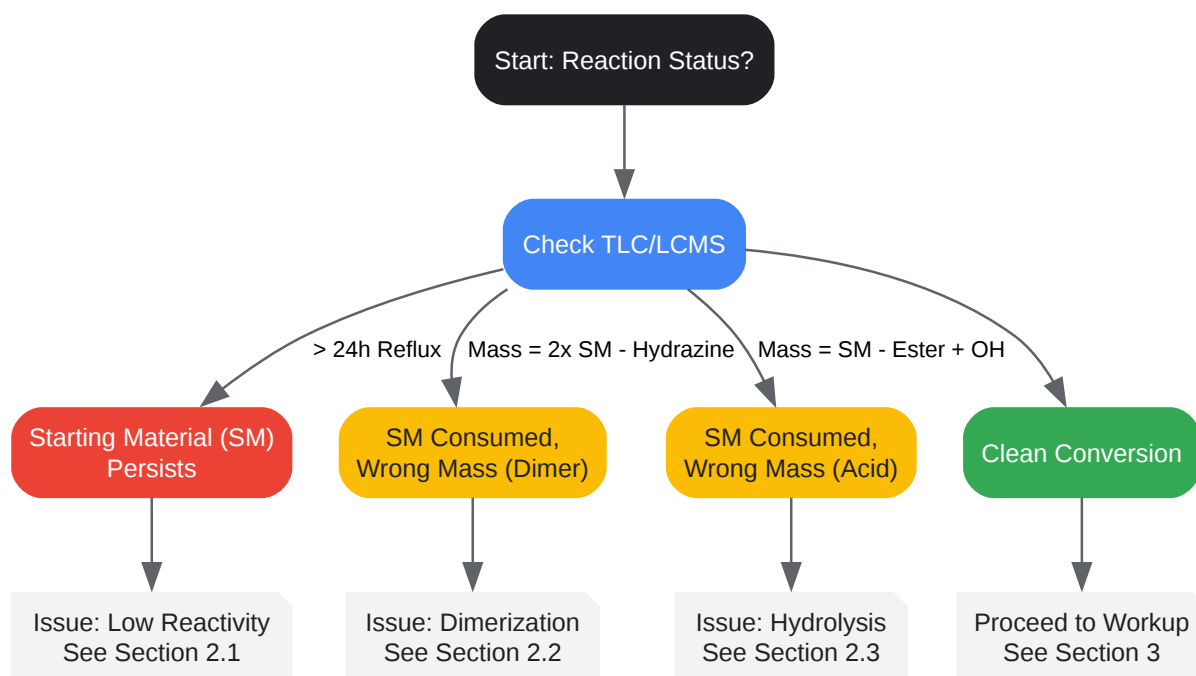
Start: Reaction Status?

Check TLC/LCMS

> 24h Reflux

Mass = 2x SM - Hydrazine

Mass = SM - Ester + OH

Starting Material (SM) Persists

SM Consumed, Wrong Mass (Dimer)

SM Consumed, Wrong Mass (Acid)

Clean Conversion

Issue: Low Reactivity See Section 2.1

Issue: Dimerization See Section 2.2

Issue: Hydrolysis See Section 2.3

Proceed to Workup See Section 3